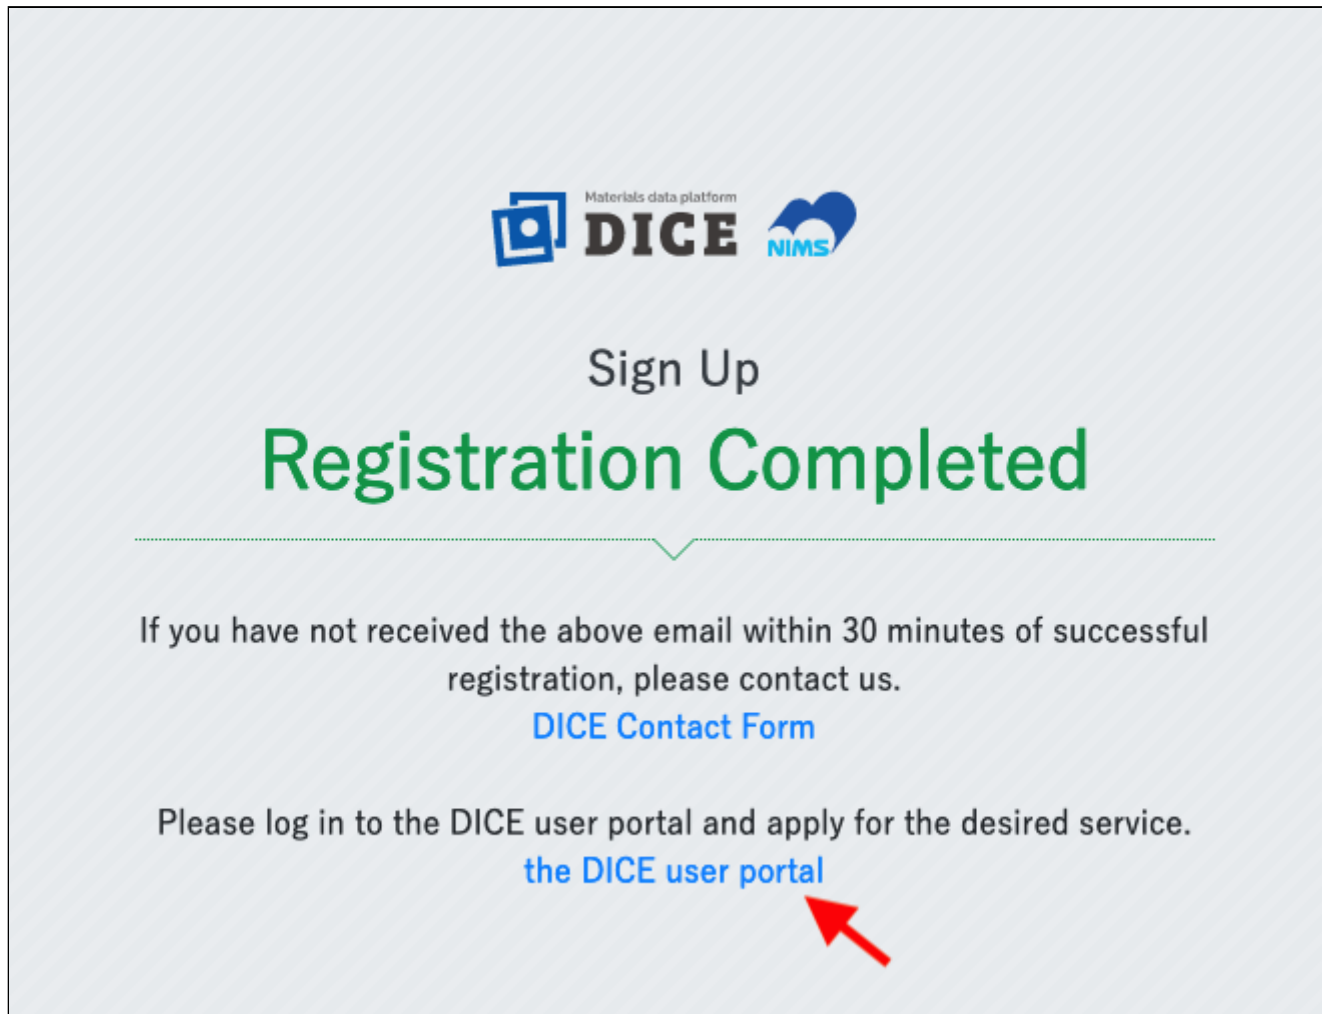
Materials data platform
DICE
NIMS

Sign Up

Registration Completed

If you have not received the above email within 30 minutes of successful registration, please contact us.
DICE Contact Form

Please log in to the DICE user portal and apply for the desired service.
the DICE user portal